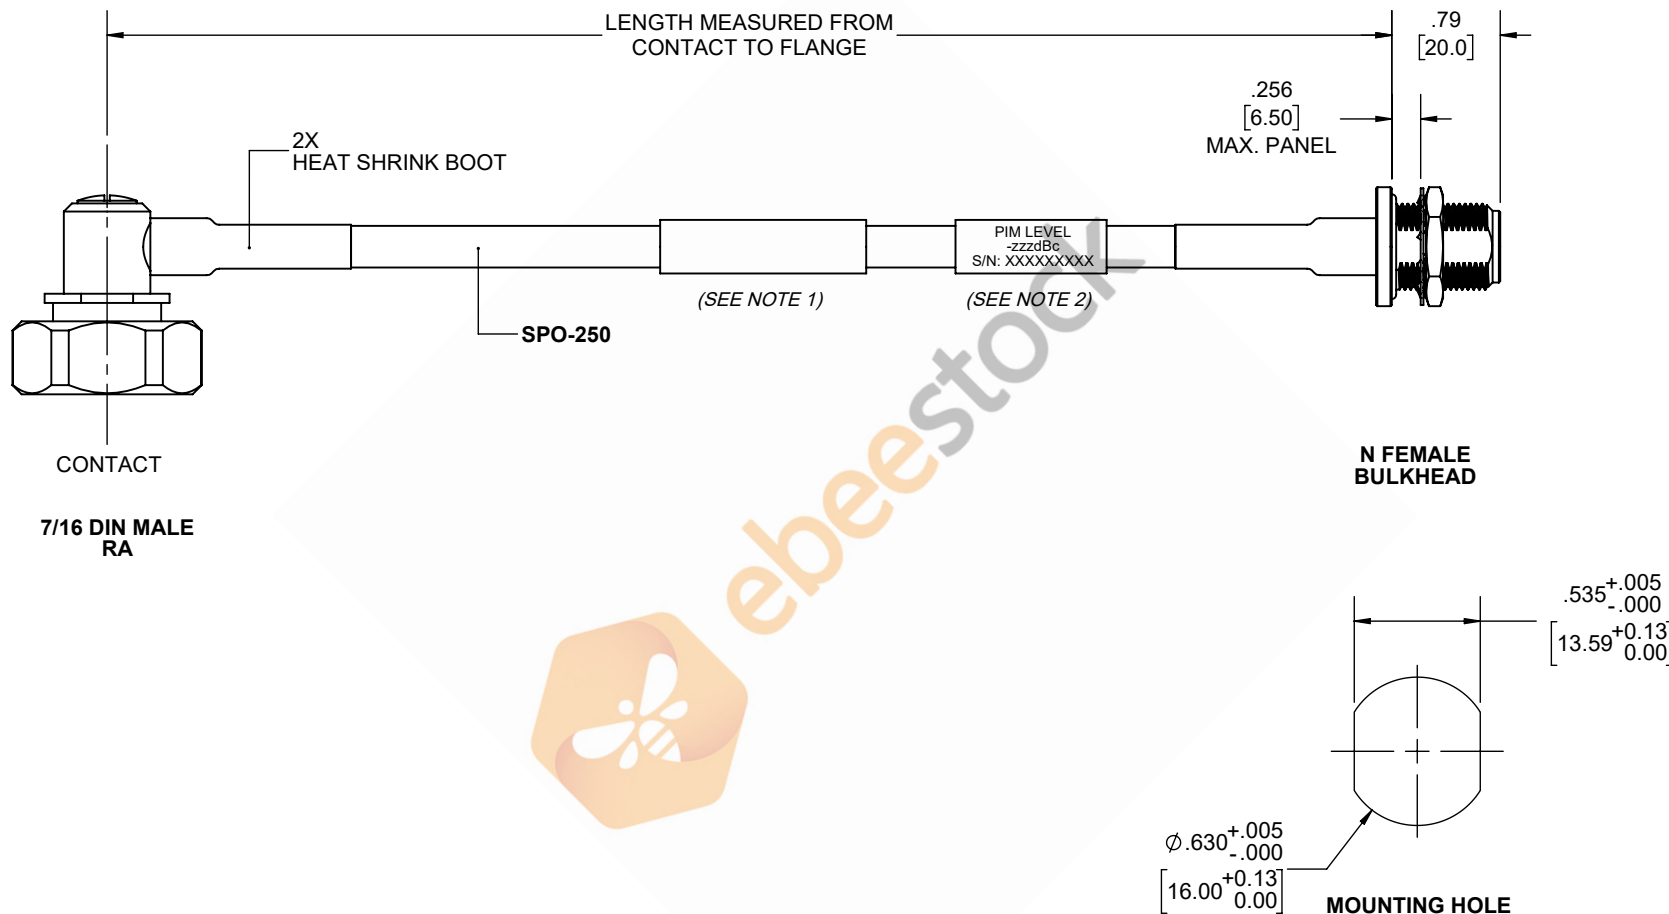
LENGTH MEASURED FROM CONTACT TO FLANGE

.79
[20.0]

.256
[6.50]
MAX. PANEL

2X
HEAT SHRINK BOOT

PIM LEVEL
-zzzdBc
S/N: XXXXXXXXX

(SEE NOTE 1)

(SEE NOTE 2)

SPO-250

ebeestock

CONTACT

7/16 DIN MALE
RA

N FEMALE
BULKHEAD

$.535^{+.005}_{-.000}$
$\left[13.59^{+0.13}_{0.00}\right]$

$\varnothing .630^{+.005}_{-.000}$
$\left[16.00^{+0.13}_{0.00}\right]$

MOUNTING HOLE